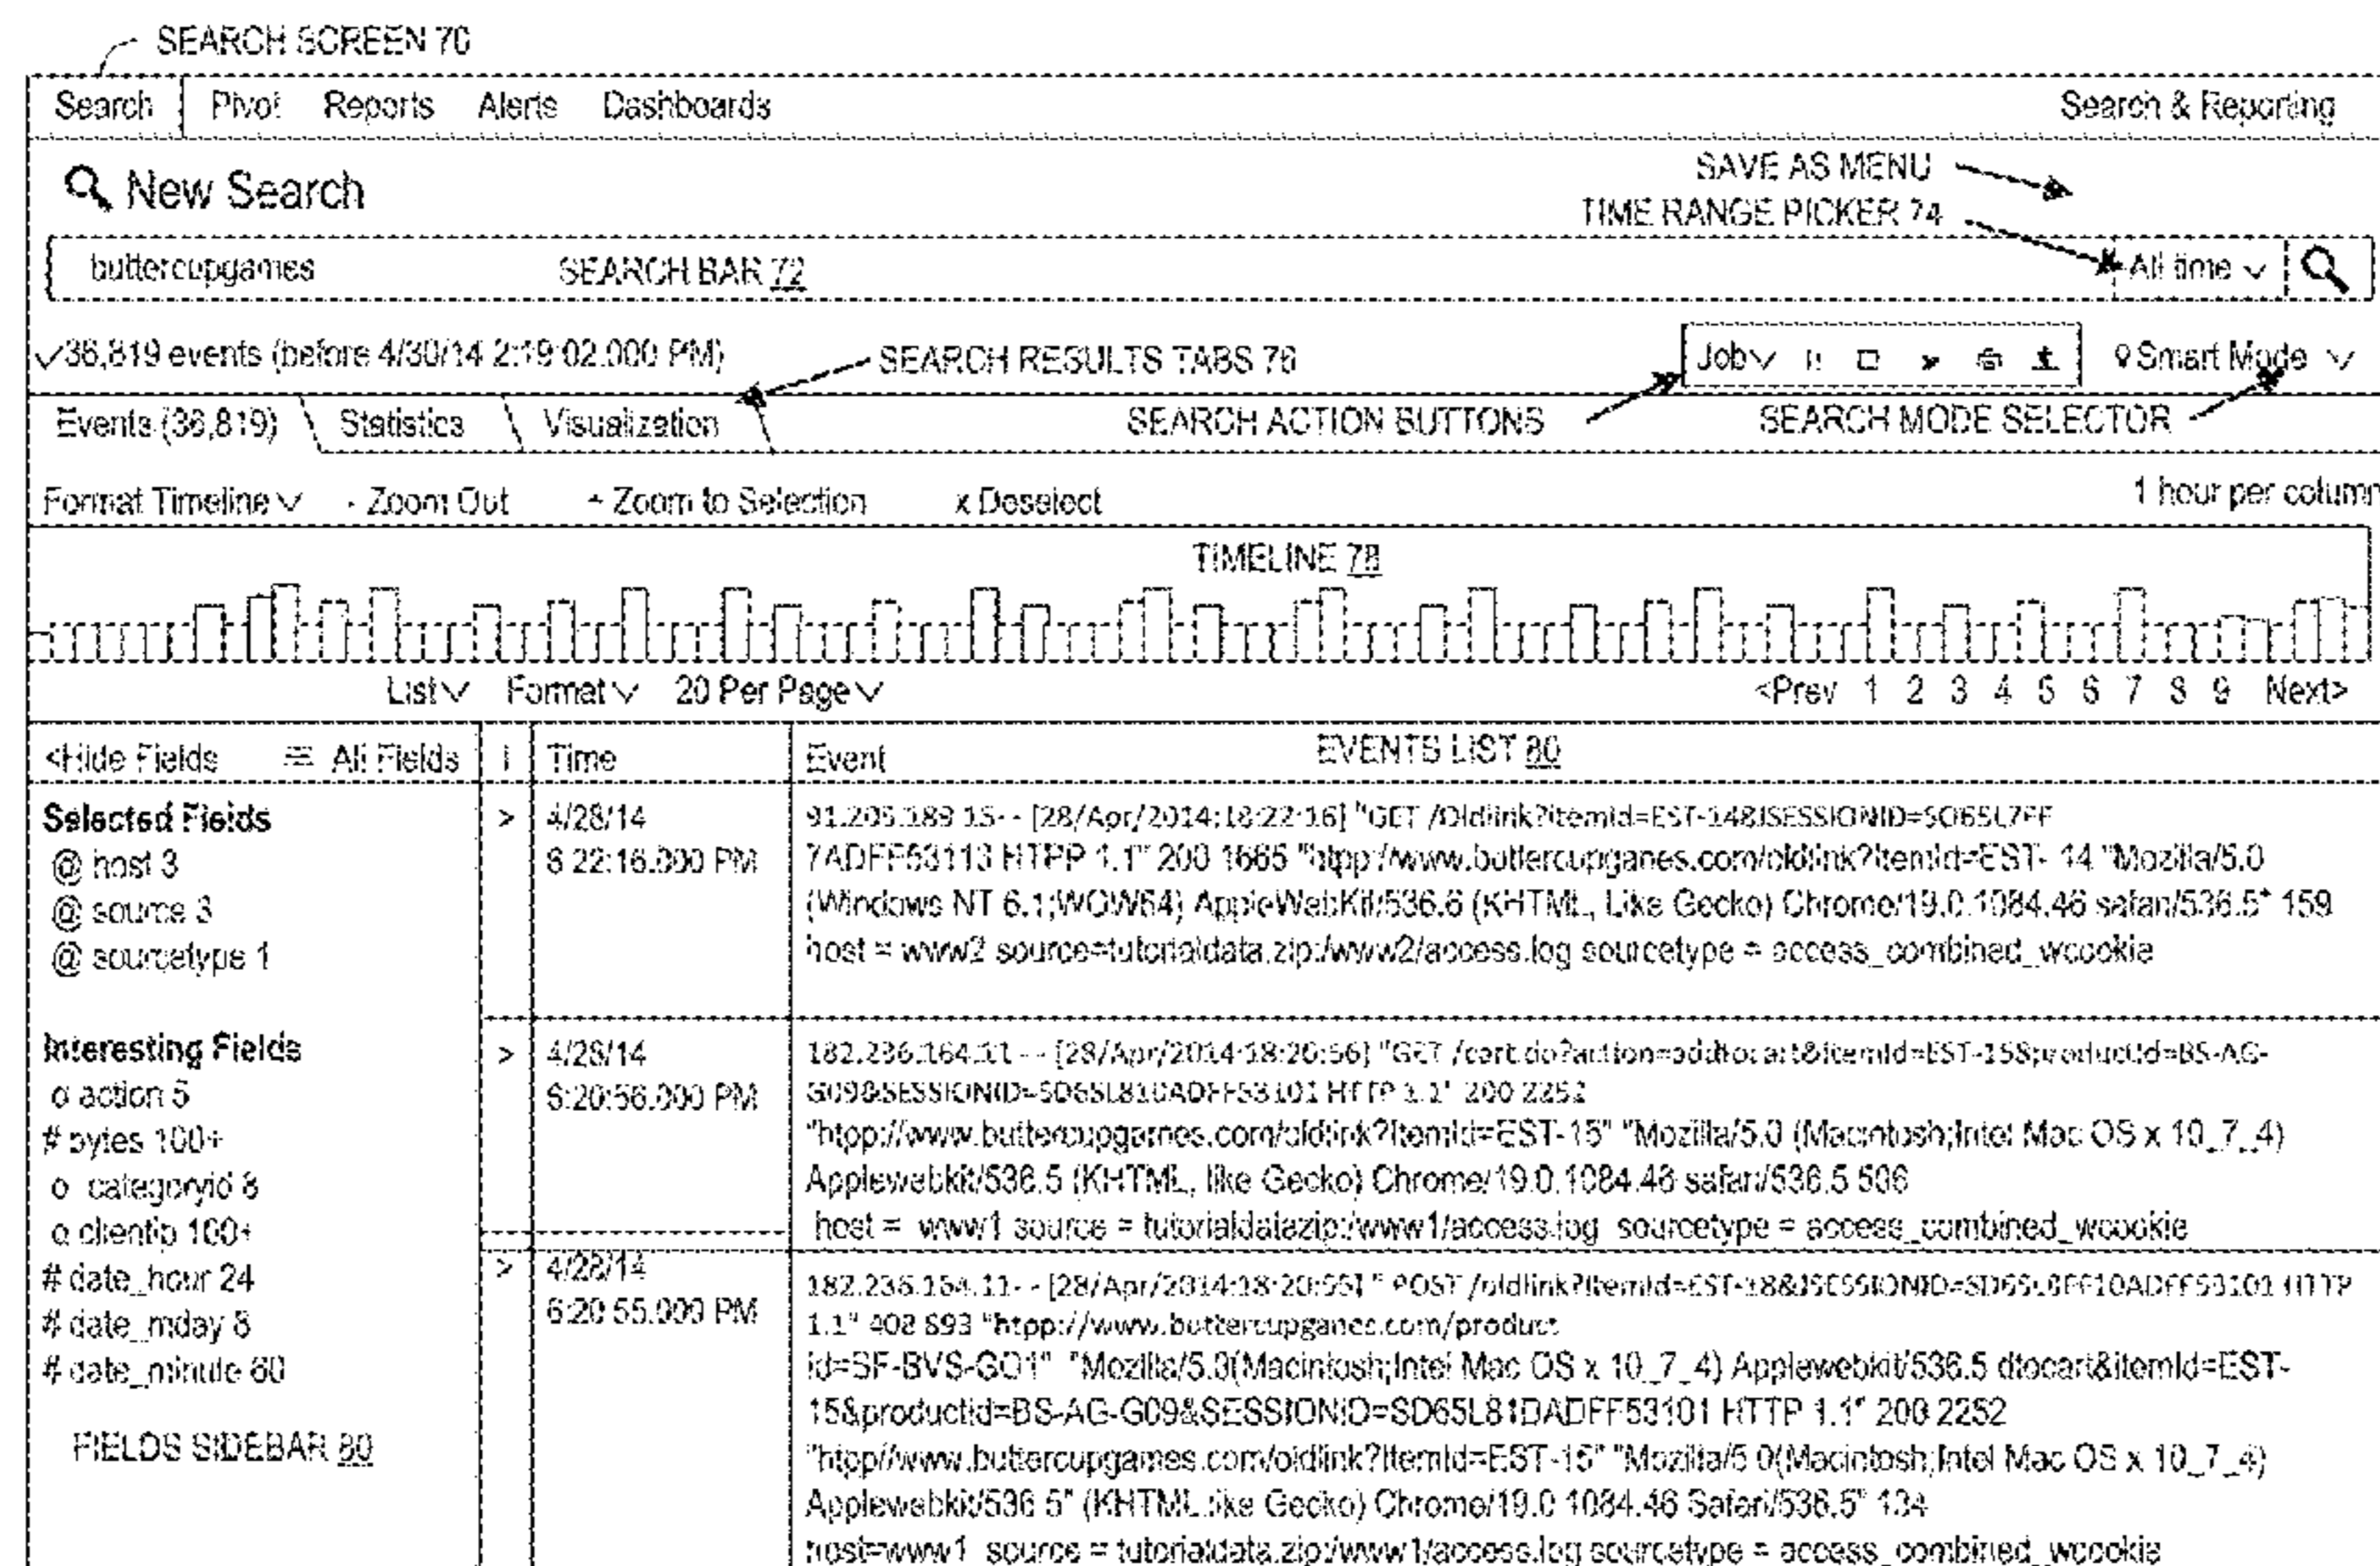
SEARCH SCREEN 70

Search | Pivot Reports Alerts Dashboards Search & Reporting

New Search

SAVE AS MENU

TIME RANGE PICKER 74

buttercupgames SEARCH BAR 72 All time

✓36,819 events (before 4/30/14 2:19:02.000 PM) SEARCH RESULTS TABS 76 Job Smart Mode

Events (36,819) Statistics Visualization SEARCH ACTION BUTTONS SEARCH MODE SELECTOR

Format Timeline - Zoom Out + Zoom to Selection x Deselect 1 hour per column

TIMELINE 78

List Format 20 Per Page <Prev 1 2 3 4 5 6 7 8 9 Next>

<Hide Fields ≡ All Fields

Selected Fields
@ host 3
@ source 3
@ sourcetype 1

Interesting Fields
o action 5
# bytes 100+
o categoryid 8
o clientip 100+
# date_hour 24
# date_mday 8
# date_minute 60

FIELDS SIDEBAR 80

| i | Time | Event EVENTS LIST 80 |
|---|---|---|
| > | 4/28/14 6:22:16.000 PM | 91.205.189.15 - - [28/Apr/2014:18:22:16] "GET /Oldlink?itemId=EST-14&JSESSIONID=SD6SL7FF 7ADFF53113 HTTP 1.1" 200 1665 "http://www.buttercupganes.com/oldlink?itemId=EST-14 "Mozilla/5.0 (Windows NT 6.1;WOW64) AppleWebKit/536.6 (KHTML, Like Gecko) Chrome/19.0.1084.46 safari/536.5" 159 host = www2 source=tutorialdata.zip:/www2/access.log sourcetype = access_combined_wcookie |
| > | 4/28/14 6:20:56.000 PM | 182.236.164.11 - - [28/Apr/2014:18:20:56] "GET /cart.do?action=addtocart&itemId=EST-15&productId=BS-AG-G09&SESSIONID=SD6SL8TOADFF53101 HTTP 1.1" 200 2252 "http://www.buttercupgames.com/oldlink?itemId=EST-15" "Mozilla/5.0 (Macintosh;Intel Mac OS x 10_7_4) Applewebkit/536.5 (KHTML, like Gecko) Chrome/19.0.1084.46 safari/536.5 506 host = www1 source = tutorialdatazip:/www1/access.log sourcetype = access_combined_wcookie |
| > | 4/28/14 6:20:55.000 PM | 182.236.164.11 - - [28/Apr/2014:18:20:55] " POST /oldlink?itemId=EST-18&JSESSIONID=SD6SL8FF10ADFF53101 HTTP 1.1" 408 893 "http://www.buttercupganes.com/product id=SF-BVS-G01" "Mozilla/5.0(Macintosh;Intel Mac OS x 10_7_4) Applewebkit/536.5 dtocart&itemId=EST-15&productid=BS-AG-G09&SESSIONID=SD65L81DADFF53101 HTTP 1.1" 200 2252 "http//www.buttercupgames.com/oldlink?itemId=EST-15" "Mozilla/5.0(Macintosh;Intel Mac OS x 10_7_4) Applewebkit/536 5" (KHTML like Gecko) Chrome/19.0 1084.46 Safari/536.5" 134 host=www1 source = tutorialdata.zip:/www1/access.log sourcetype = access_combined_wcookie |